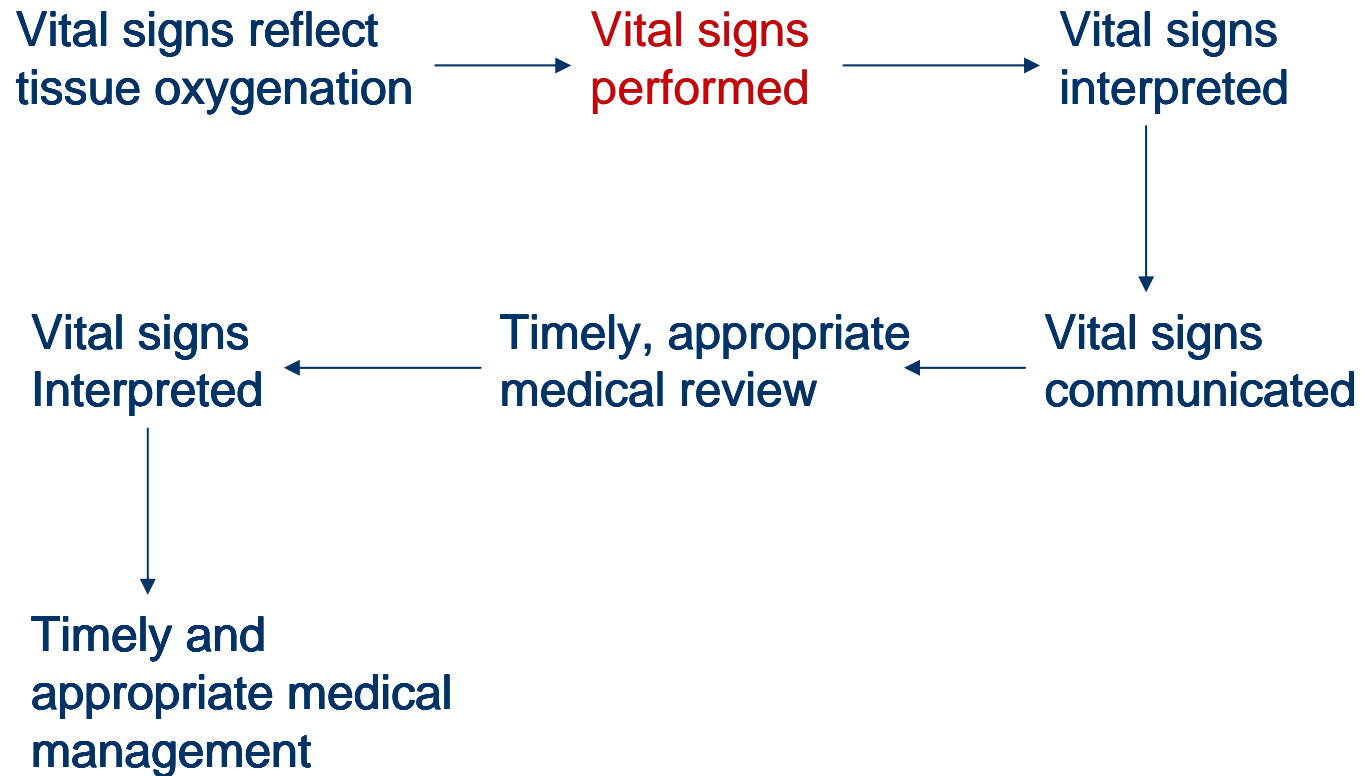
Vital signs reflect tissue oxygenation

Vital signs performed

Vital signs interpreted

Vital signs communicated

Timely, appropriate medical review

Vital signs Interpreted

Timely and appropriate medical management